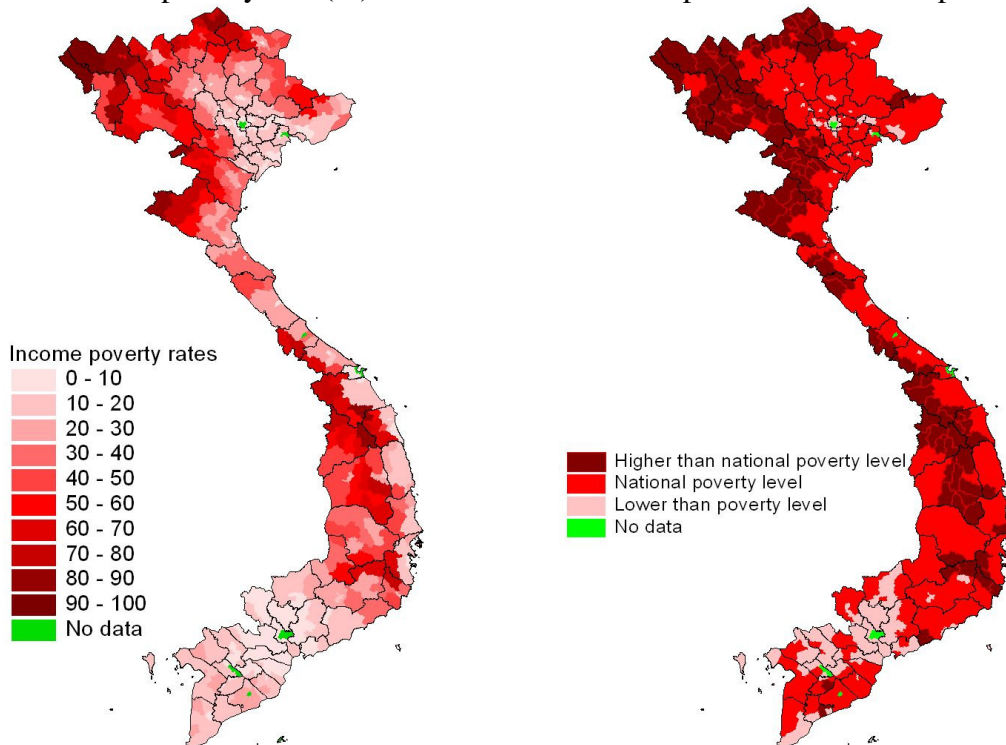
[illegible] poverty rate (%) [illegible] poverty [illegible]

Income poverty rates
0 - 10
10 - 20
20 - 30
30 - 40
40 - 50
50 - 60
60 - 70
70 - 80
80 - 90
90 - 100
No data

Higher than national poverty level
National poverty level
Lower than poverty level
No data